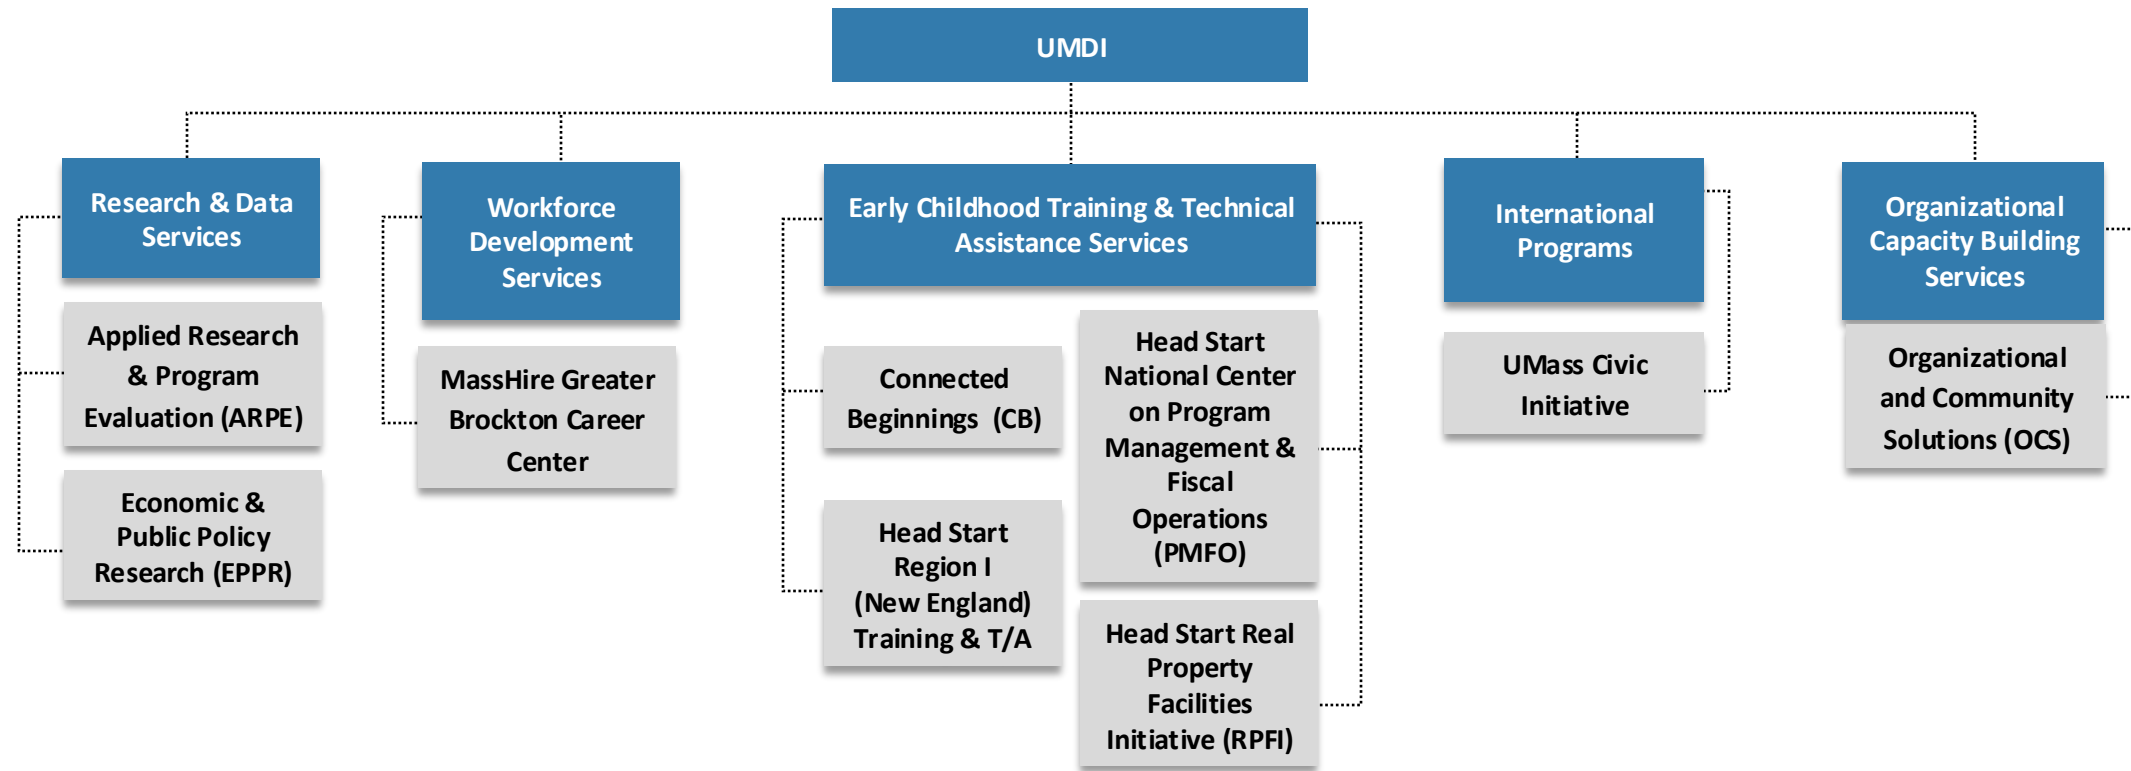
UMDI

Research & Data Services

Applied Research & Program Evaluation (ARPE)

Economic & Public Policy Research (EPPR)

Workforce Development Services

MassHire Greater Brockton Career Center

Early Childhood Training & Technical Assistance Services

Connected Beginnings (CB)

Head Start Region I (New England) Training & T/A

Head Start National Center on Program Management & Fiscal Operations (PMFO)

Head Start Real Property Facilities Initiative (RPFI)

International Programs

UMass Civic Initiative

Organizational Capacity Building Services

Organizational and Community Solutions (OCS)